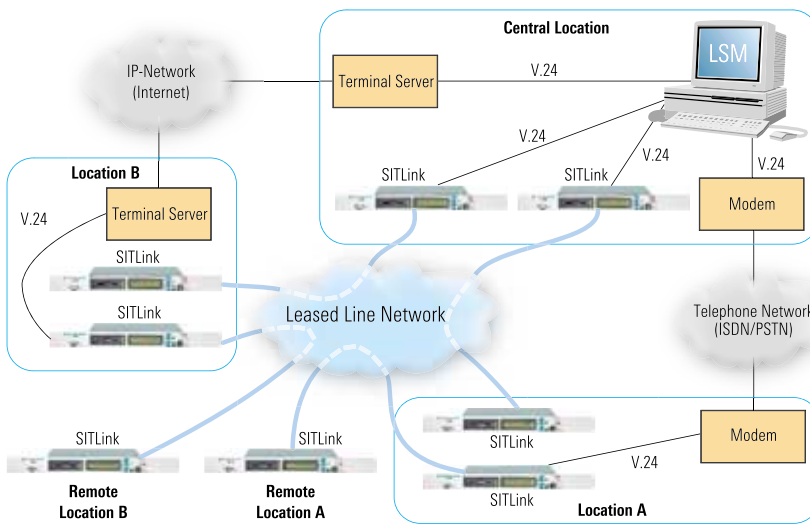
Central Location

LSM

IP-Network (Internet)

Terminal Server

V.24

V.24

V.24

V.24

SITLink

SITLink

Modem

Location B

V.24

Terminal Server

SITLink

SITLink

Leased Line Network

Telephone Network (ISDN/PSTN)

SITLink

SITLink

SITLink

Modem

V.24

SITLink

Remote Location B

Remote Location A

Location A